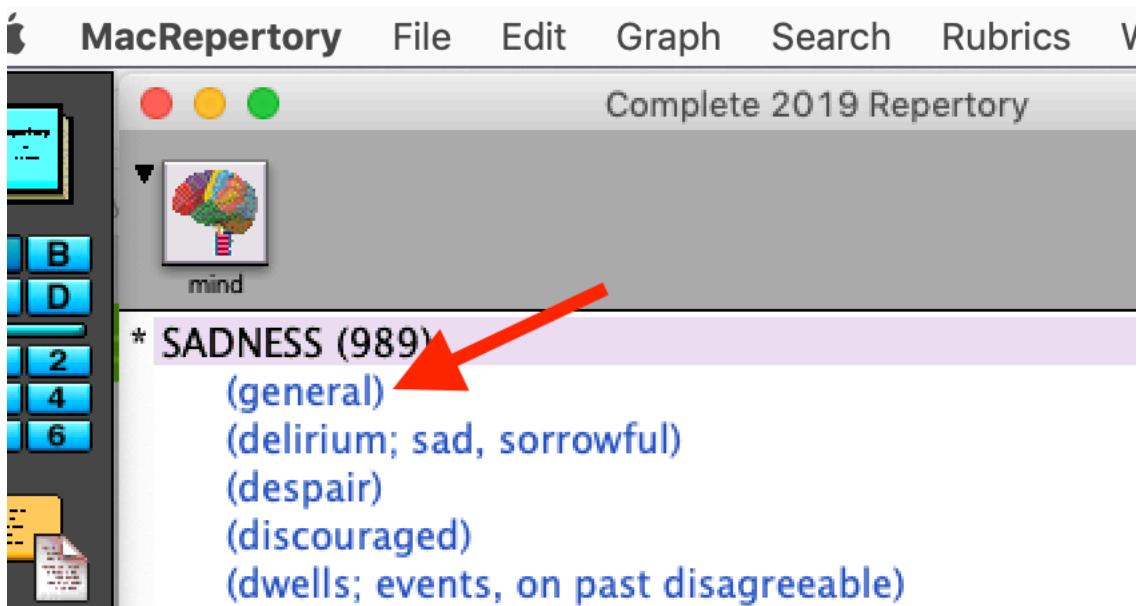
MacRepertory File Edit Graph Search Rubrics W

Complete 2019 Repertory

B
D
2
4
6

mind

* SADNESS (989)
(general)
(delirium; sad, sorrowful)
(despair)
(discouraged)
(dwells; events, on past disagreeable)